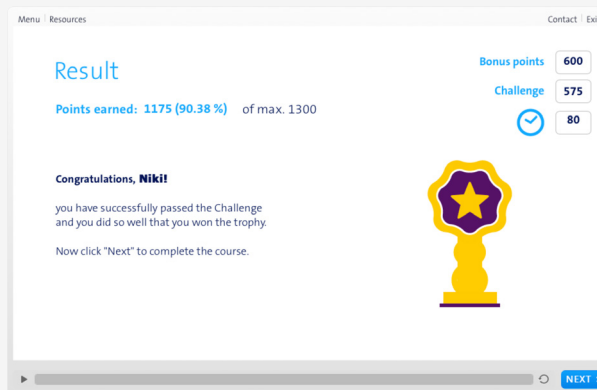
Menu | Resources

Contact | Exi

Result

Points earned: 1175 (90.38 %) of max. 1300

Bonus points 600

Challenge 575

80

Congratulations, Niki!

you have successfully passed the Challenge and you did so well that you won the trophy.

Now click "Next" to complete the course.

NEXT